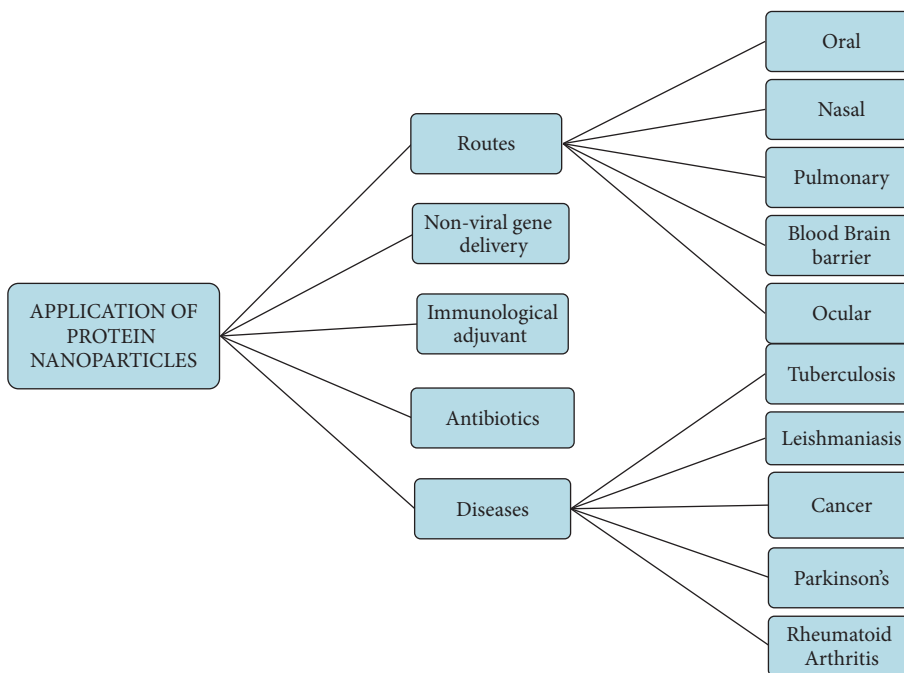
APPLICATION OF PROTEIN NANOPARTICLES

Routes

Non-viral gene delivery

Immunological adjuvant

Antibiotics

Diseases

Oral

Nasal

Pulmonary

Blood Brain barrier

Ocular

Tuberculosis

Leishmaniasis

Cancer

Parkinson's

Rheumatoid Arthritis